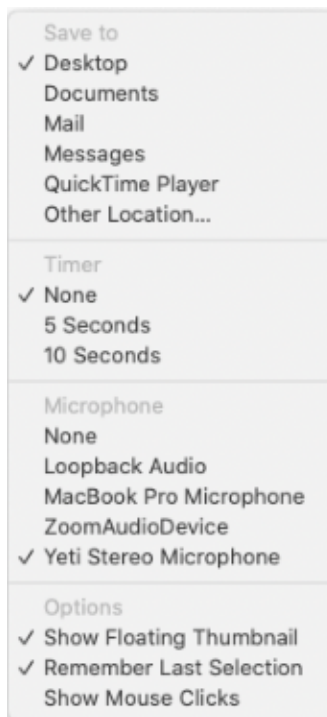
Save to
✓ Desktop
Documents
Mail
Messages
QuickTime Player
Other Location...

Timer
✓ None
5 Seconds
10 Seconds

Microphone
None
Loopback Audio
MacBook Pro Microphone
ZoomAudioDevice
✓ Yeti Stereo Microphone

Options
✓ Show Floating Thumbnail
✓ Remember Last Selection
Show Mouse Clicks